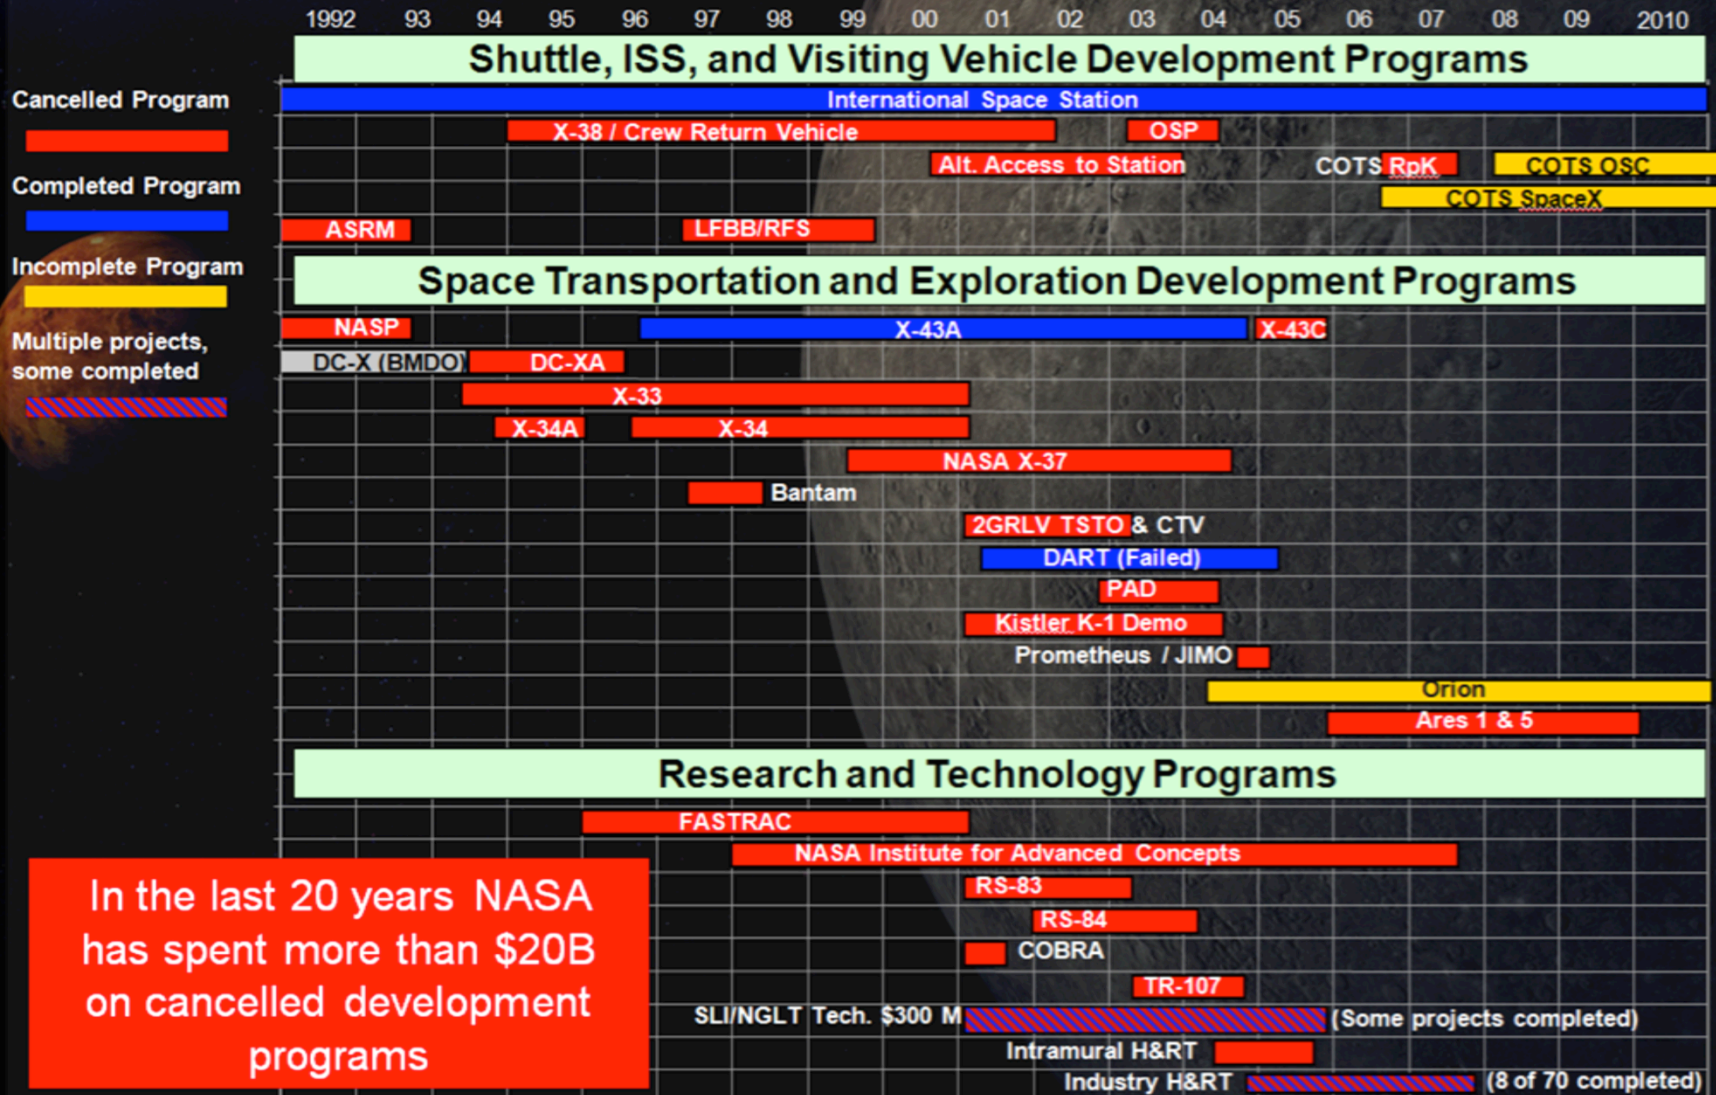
1992 93 94 95 96 97 98 99 00 01 02 03 04 05 06 07 08 09 2010

Shuttle, ISS, and Visiting Vehicle Development Programs

Cancelled Program

Completed Program

Incomplete Program

Multiple projects, some completed

International Space Station

X-38 / Crew Return Vehicle

OSP

Alt. Access to Station

COTS RpK

COTS OSC

COTS SpaceX

ASRM

LFBB/RFS

Space Transportation and Exploration Development Programs

NASP

X-43A

X-43C

DC-X (BMDO)

DC-XA

X-33

X-34A

X-34

NASA X-37

Bantam

2GRLV TSTO & CTV

DART (Failed)

PAD

Kistler K-1 Demo

Prometheus / JIMO

Orion

Ares 1 & 5

Research and Technology Programs

FASTRAC

NASA Institute for Advanced Concepts

RS-83

RS-84

COBRA

TR-107

SLI/NGLT Tech. $300 M

(Some projects completed)

Intramural H&RT

Industry H&RT

(8 of 70 completed)

In the last 20 years NASA has spent more than $20B on cancelled development programs